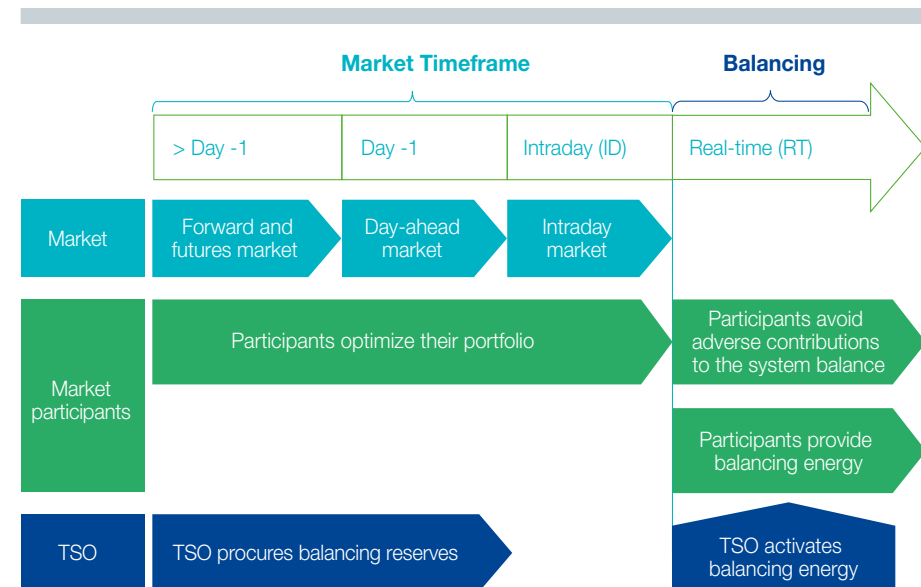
Market Timeframe

Balancing

> Day -1

Day -1

Intraday (ID)

Real-time (RT)

Market

Forward and futures market

Day-ahead market

Intraday market

Market participants

Participants optimize their portfolio

Participants avoid adverse contributions to the system balance

Participants provide balancing energy

TSO

TSO procures balancing reserves

TSO activates balancing energy